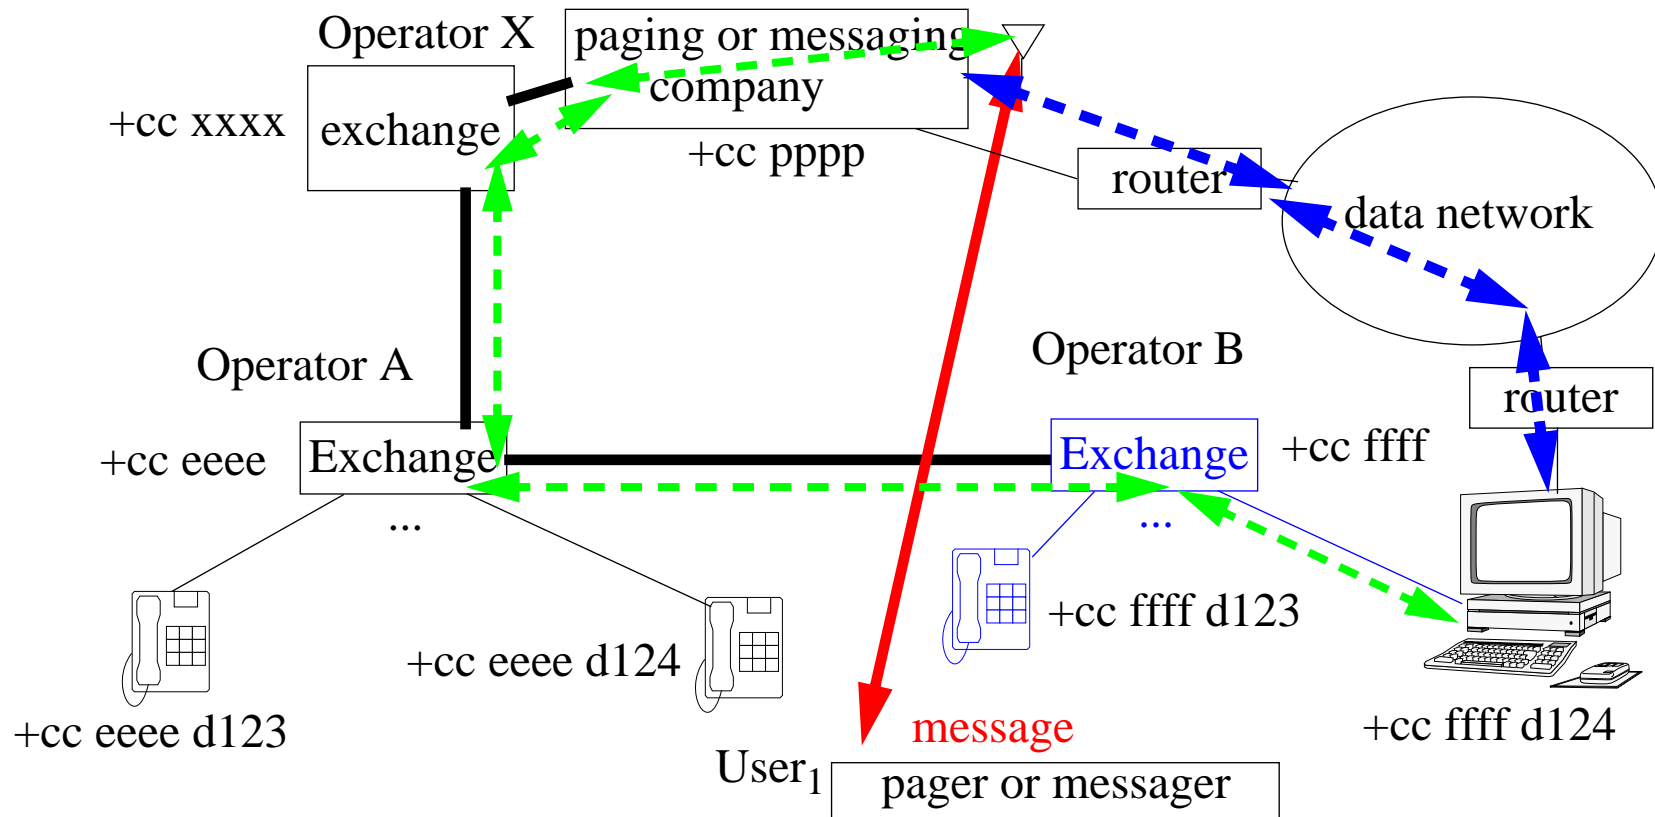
Operator X
paging or messaging company
+cc xxxx
exchange
+cc pppp
router
data network
Operator A
Operator B
router
+cc eeee
Exchange
Exchange
+cc ffff
...
...
+cc ffff d123
+cc eeee d124
+cc eeee d123
message
+cc ffff d124
User$_1$
pager or messager